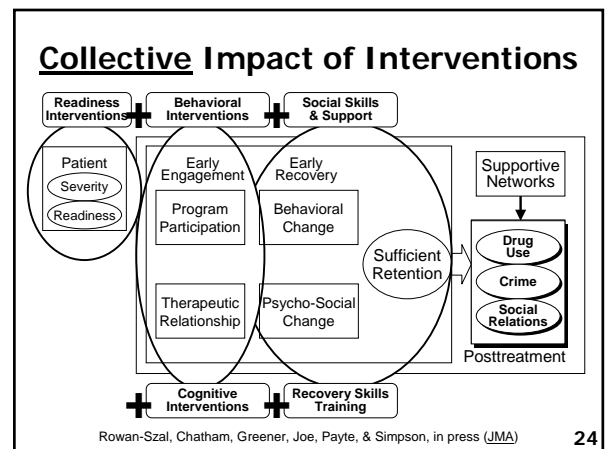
Collective Impact of Interventions

Readiness Interventions

Behavioral Interventions

Social Skills & Support

Patient

Severity

Readiness

Early Engagement

Program Participation

Therapeutic Relationship

Early Recovery

Behavioral Change

Psycho-Social Change

Sufficient Retention

Supportive Networks

Drug Use

Crime

Social Relations

Posttreatment

Cognitive Interventions

Recovery Skills Training

Rowan-Szal, Chatham, Greener, Joe, Payte, & Simpson, in press (JMA)

24